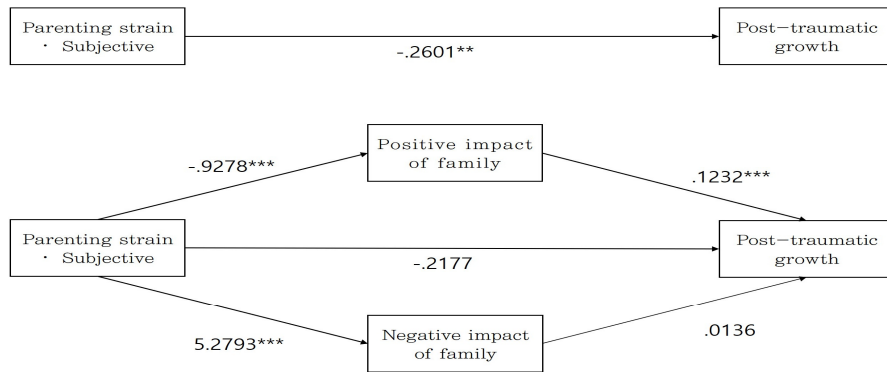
Parenting strain · Subjective

-.2601**

Post−traumatic growth

-.9278***

Positive impact of family

.1232***

Parenting strain · Subjective

-.2177

Post−traumatic growth

5.2793***

Negative impact of family

.0136